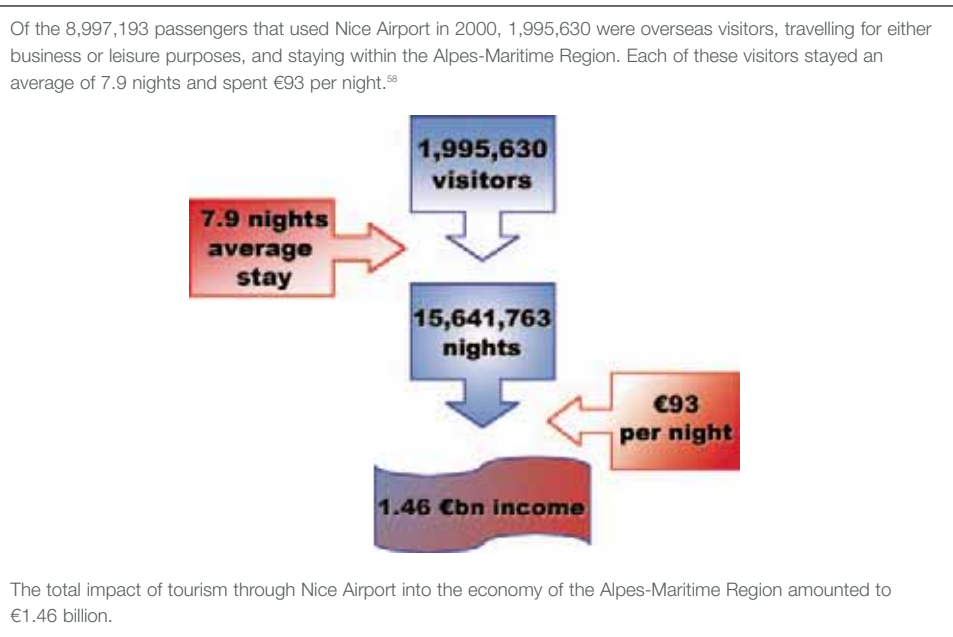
Of the 8,997,193 passengers that used Nice Airport in 2000, 1,995,630 were overseas visitors, travelling for either business or leisure purposes, and staying within the Alpes-Maritime Region. Each of these visitors stayed an average of 7.9 nights and spent €93 per night.$^{58}$

1,995,630 visitors

7.9 nights average stay

15,641,763 nights

€93 per night

1.46 €bn income

The total impact of tourism through Nice Airport into the economy of the Alpes-Maritime Region amounted to €1.46 billion.